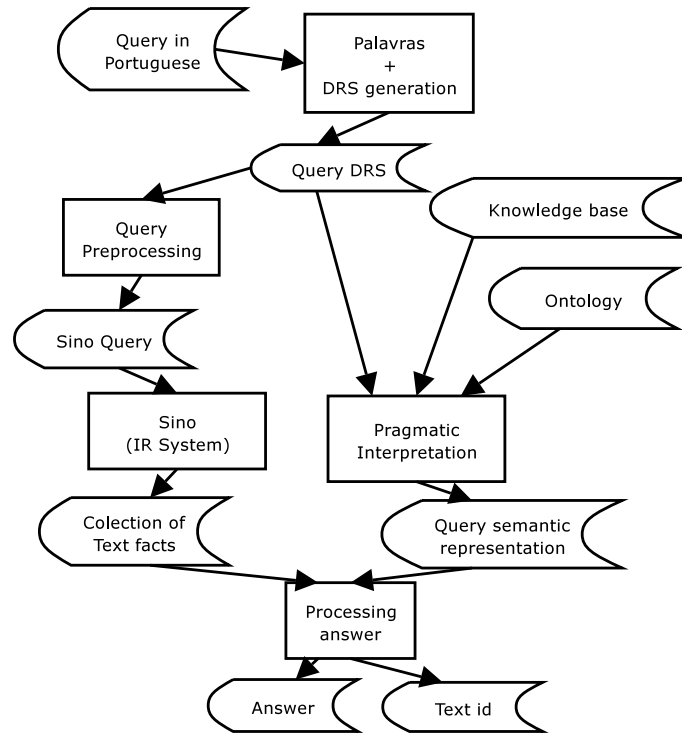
Query in Portuguese

Palavras
+
DRS generation

Query DRS

Knowledge base

Query Preprocessing

Ontology

Sino Query

Sino
(IR System)

Pragmatic Interpretation

Colection of Text facts

Query semantic representation

Processing answer

Answer

Text id